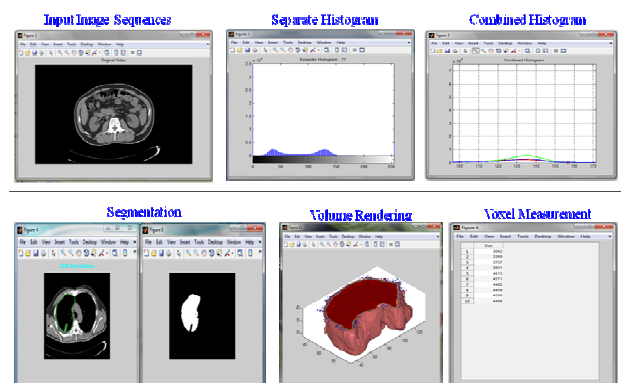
Input Image Sequences

Figure 1

File Edit View Insert Tools Desktop Window Help

Original Video

Separate Histogram

Figure 2

File Edit View Insert Tools Desktop Window Help

$\times 10^4$

Separate Histogram 77

0 50 100 150 200 250

Combined Histogram

Figure 3

File Edit View Insert Tools Desktop Window Help

$\times 10^4$

Combined Histogram

100 110 120 130 140 150 160 170

Segmentation

Figure 4

File Edit View Insert Tools Desktop Window Help

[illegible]

Figure 5

File Edit View Insert Tools Desktop Window Help

Volume Rendering

Figure 7

File Edit View Insert Tools Desktop Window Help

Voxel Measurement

Figure 6

File Edit View Insert Tools Desktop Window Help

| | Voxel |
|---|---|
| 1 | 3042 |
| 2 | 3368 |
| 3 | 3737 |
| 4 | 3841 |
| 5 | 4213 |
| 6 | 4371 |
| 7 | 4402 |
| 8 | 4404 |
| 9 | 4411 |
| 10 | 4408 |